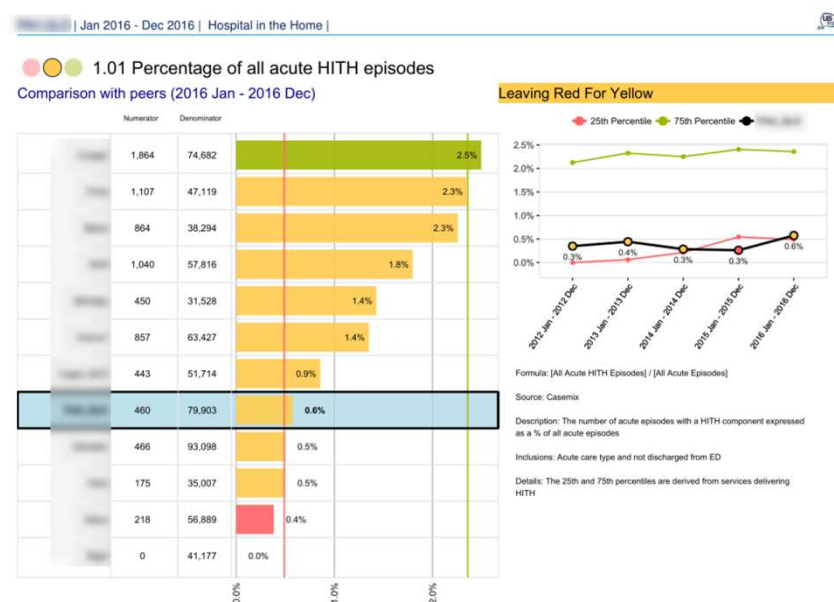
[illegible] | Jan 2016 - Dec 2016 | Hospital in the Home |

1.01 Percentage of all acute HITH episodes

Comparison with peers (2016 Jan - 2016 Dec)

| | Numerator | Denominator | |
|---|---|---|---|
| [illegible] | 1,864 | 74,682 | 2.5% |
| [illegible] | 1,107 | 47,119 | 2.3% |
| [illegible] | 864 | 38,294 | 2.3% |
| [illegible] | 1,040 | 57,816 | 1.8% |
| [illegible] | 450 | 31,528 | 1.4% |
| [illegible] | 857 | 63,427 | 1.4% |
| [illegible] | 443 | 51,714 | 0.9% |
| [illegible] | 460 | 79,903 | 0.6% |
| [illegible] | 466 | 93,098 | 0.5% |
| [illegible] | 175 | 35,007 | 0.5% |
| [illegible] | 218 | 56,889 | 0.4% |
| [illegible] | 0 | 41,177 | 0.0% |

0.0%
1.0%
2.0%

Leaving Red For Yellow

25th Percentile 75th Percentile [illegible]

2.5%
2.0%
1.5%
1.0%
0.5%
0.0%

0.3% 0.4% 0.3% 0.3% 0.6%

2012 Jan - 2012 Dec
2013 Jan - 2013 Dec
2014 Jan - 2014 Dec
2015 Jan - 2015 Dec
2016 Jan - 2016 Dec

Formula: [All Acute HITH Episodes] / [All Acute Episodes]

Source: Casemix

Description: The number of acute episodes with a HITH component expressed as a % of all acute episodes

Inclusions: Acute care type and not discharged from ED

Details: The 25th and 75th percentiles are derived from services delivering HITH